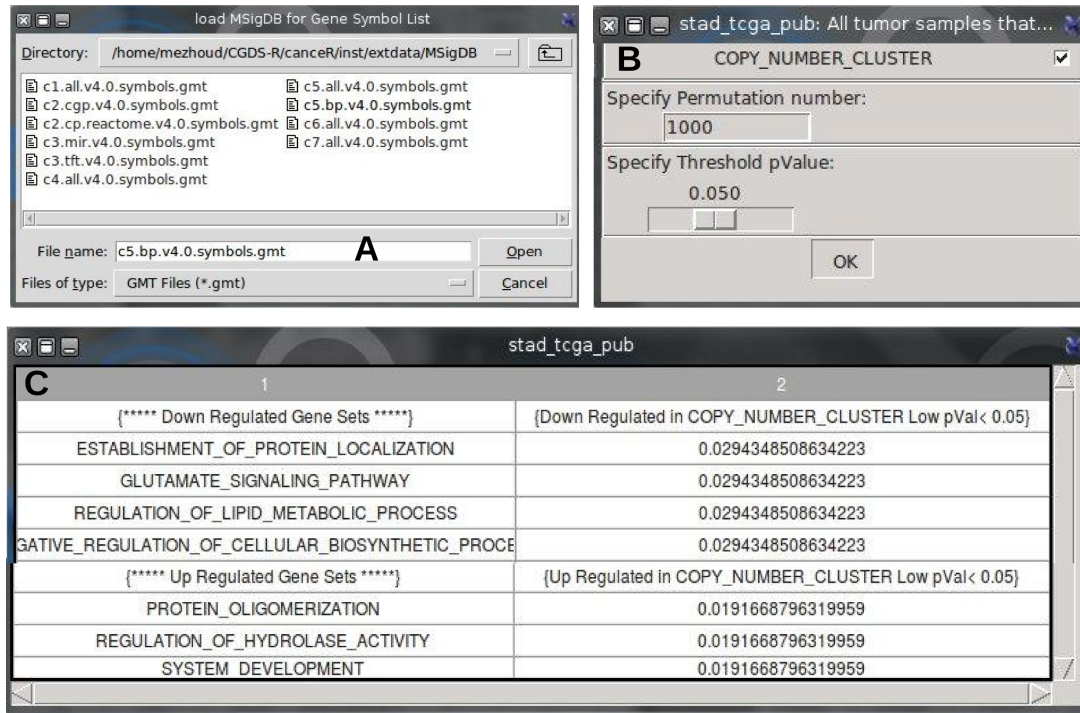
load MSigDB for Gene Symbol List

Directory: /home/mezhoud/CGDS-R/canceR/inst/extdata/MSigDB

c1.all.v4.0.symbols.gmt
c2.cgp.v4.0.symbols.gmt
c2.cp.reactome.v4.0.symbols.gmt
c3.mir.v4.0.symbols.gmt
c3.tft.v4.0.symbols.gmt
c4.all.v4.0.symbols.gmt
c5.all.v4.0.symbols.gmt
c5.bp.v4.0.symbols.gmt
c6.all.v4.0.symbols.gmt
c7.all.v4.0.symbols.gmt

File name: c5.bp.v4.0.symbols.gmt
A
Open
Files of type: GMT Files (*.gmt)
Cancel

stad_tcga_pub: All tumor samples that...
B
COPY_NUMBER_CLUSTER
Specify Permutation number:
1000
Specify Threshold pValue:
0.050
OK

stad_tcga_pub
C

| 1 | 2 |
|---|---|
| {***** Down Regulated Gene Sets *****} | {Down Regulated in COPY_NUMBER_CLUSTER Low pVal< 0.05} |
| ESTABLISHMENT_OF_PROTEIN_LOCALIZATION | 0.0294348508634223 |
| GLUTAMATE_SIGNALING_PATHWAY | 0.0294348508634223 |
| REGULATION_OF_LIPID_METABOLIC_PROCESS | 0.0294348508634223 |
| GATIVE_REGULATION_OF_CELLULAR_BIOSYNTHETIC_PROCE | 0.0294348508634223 |
| {***** Up Regulated Gene Sets *****} | {Up Regulated in COPY_NUMBER_CLUSTER Low pVal< 0.05} |
| PROTEIN_OLIGOMERIZATION | 0.0191668796319959 |
| REGULATION_OF_HYDROLASE_ACTIVITY | 0.0191668796319959 |
| SYSTEM_DEVELOPMENT | 0.0191668796319959 |